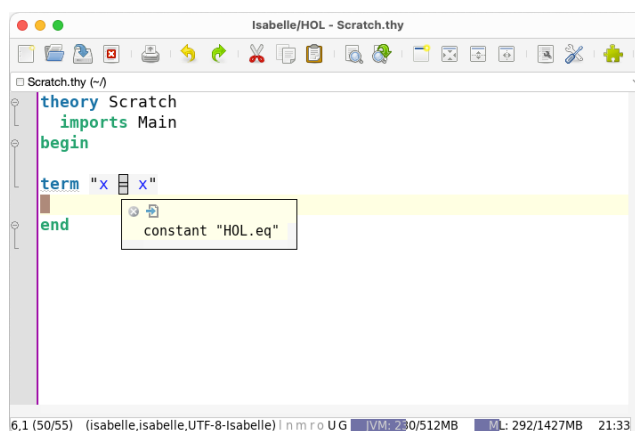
Isabelle/HOL - Scratch.thy

Scratch.thy (~/)

theory Scratch
  imports Main
begin

term "x = x"

end

constant "HOL.eq"

6,1 (50/55) (isabelle,isabelle,UTF-8-Isabelle) l n m r o U G JVM: 230/512MB ML: 292/1427MB 21:33